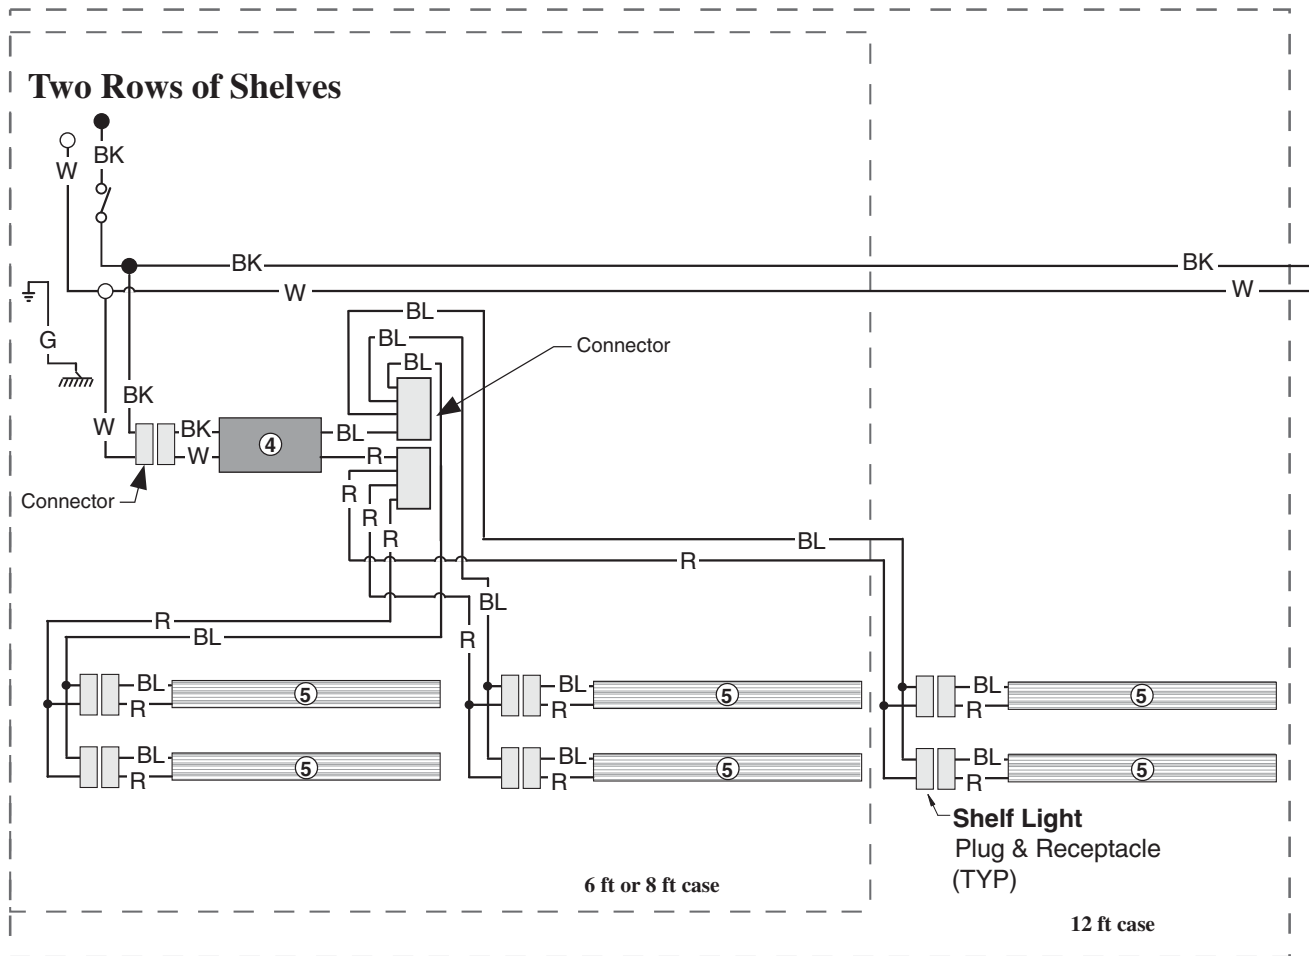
Two Rows of Shelves

W
BK
BK
BK
W
W
G
BK
W
BK
W
4
BL
Connector
BL
BL
BL
Connector
R
R
R
R
BL
R
BL
R
R
BL
BL
5
R
BL
5
R
BL
5
R
BL
5
R
BL
5
R
BL
5
R
Shelf Light
Plug & Receptacle
(TYP)
6 ft or 8 ft case
12 ft case